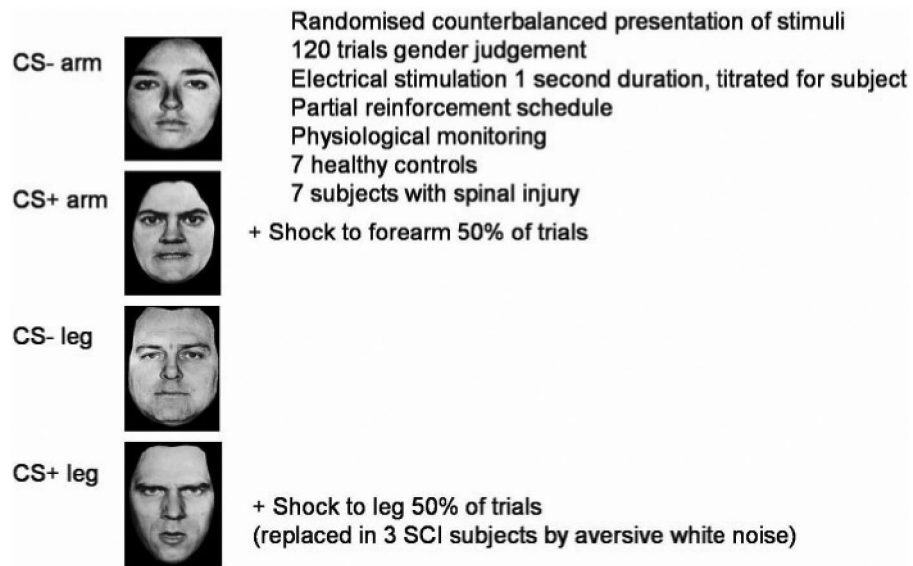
CS- arm

Randomised counterbalanced presentation of stimuli
120 trials gender judgement
Electrical stimulation 1 second duration, titrated for subject
Partial reinforcement schedule
Physiological monitoring
7 healthy controls
7 subjects with spinal injury

CS+ arm

+ Shock to forearm 50% of trials

CS- leg

CS+ leg

+ Shock to leg 50% of trials
(replaced in 3 SCI subjects by aversive white noise)